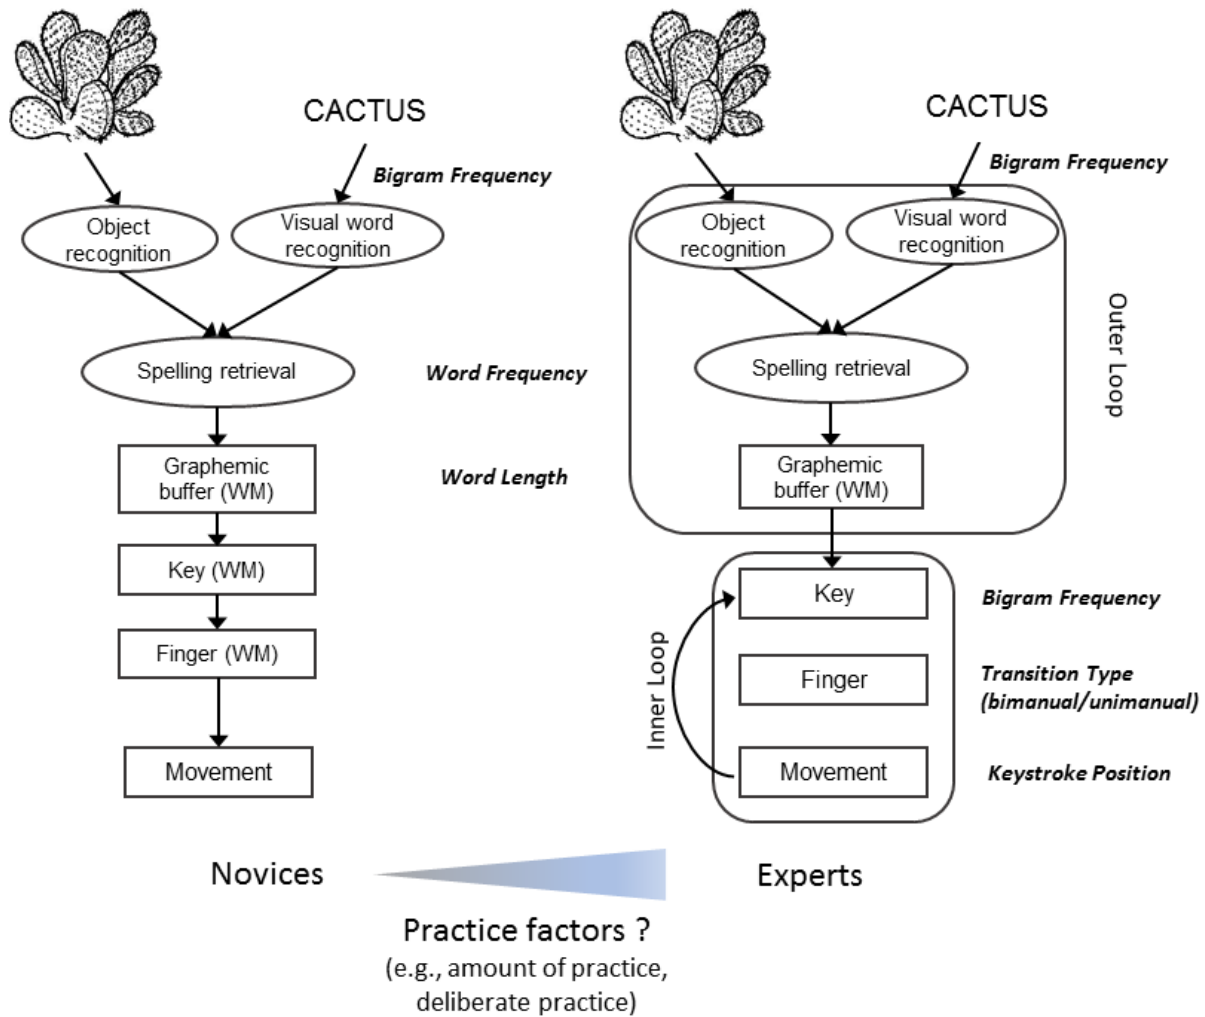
CACTUS

Bigram Frequency

Object recognition

Visual word recognition

Spelling retrieval

Word Frequency

Graphemic buffer (WM)

Word Length

Key (WM)

Finger (WM)

Movement

CACTUS

Bigram Frequency

Object recognition

Visual word recognition

Spelling retrieval

Graphemic buffer (WM)

Outer Loop

Key

Bigram Frequency

Finger

Transition Type (bimanual/unimanual)

Inner Loop

Movement

Keystroke Position

Novices

Experts

Practice factors ?
(e.g., amount of practice, deliberate practice)